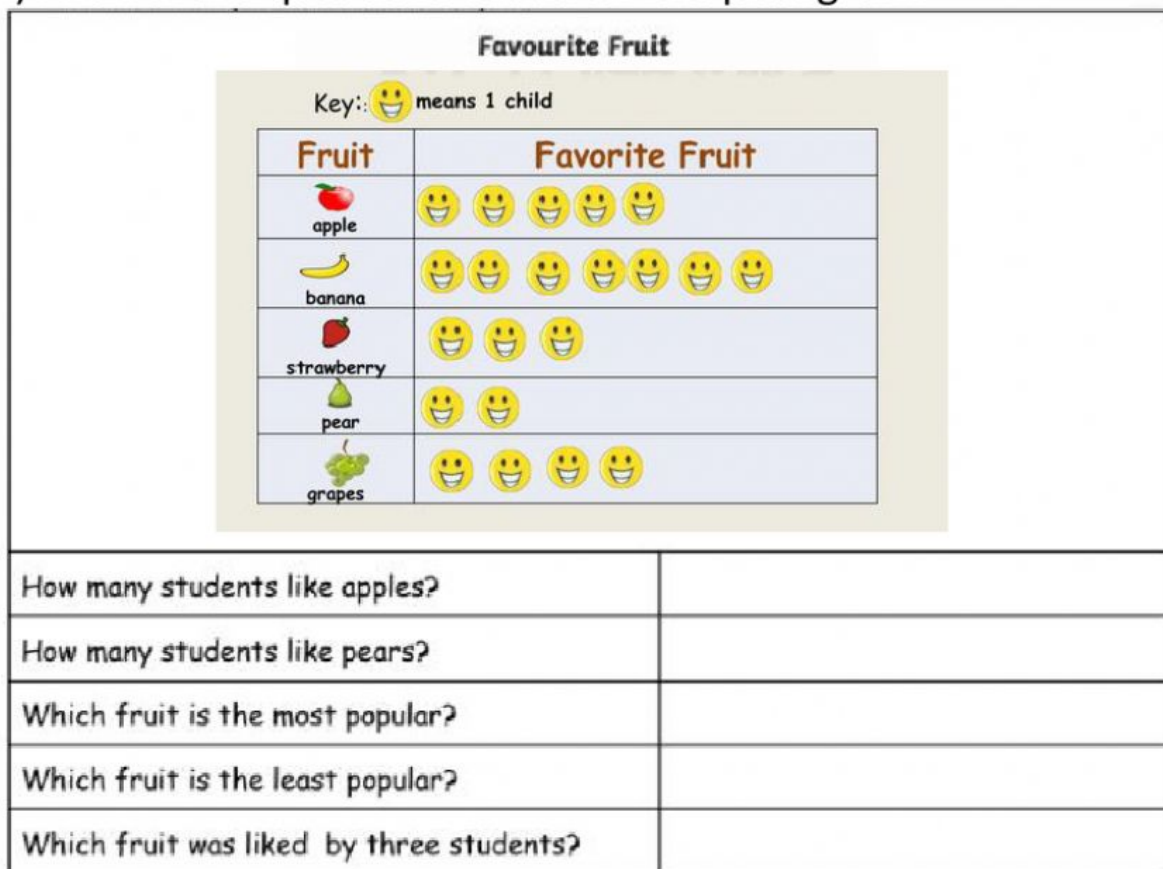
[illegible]

Favourite Fruit

Key:: means 1 child

| Fruit | Favorite Fruit |
|---|---|
| apple | |
| banana | |
| strawberry | |
| pear | |
| grapes | |

| | |
|---|---|
| How many students like apples? | |
| How many students like pears? | |
| Which fruit is the most popular? | |
| Which fruit is the least popular? | |
| Which fruit was liked by three students? | |